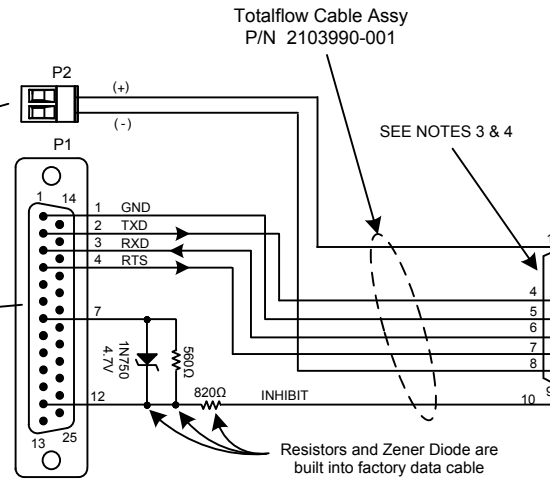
Totalflow Cable Assy
P/N 2103990-001

P2

(+)

(-)

SEE NOTES 3 & 4

P1

1 14

1 GND
2 TXD
3 RXD
4 RTS

7

1N750
4.7V

560Ω

12

820Ω

INHIBIT

13 25

4
5
6
7
8
9
10

Resistors and Zener Diode are built into factory data cable